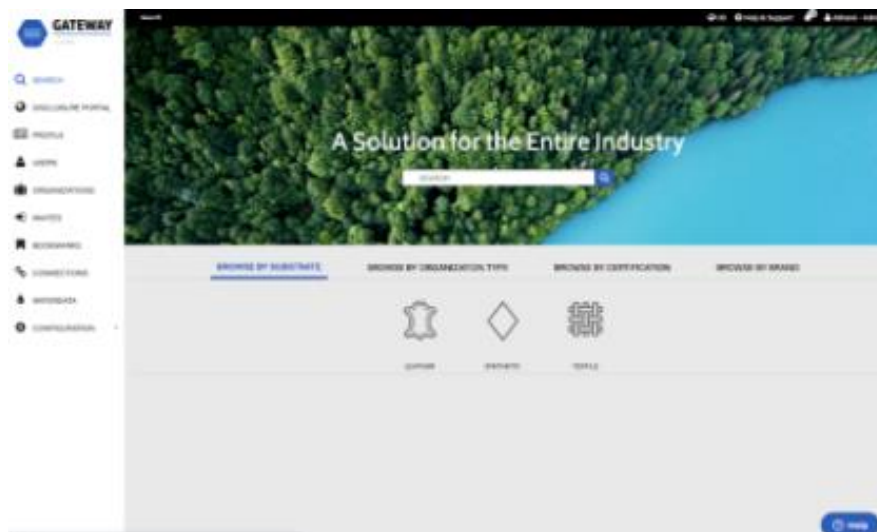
GATEWAY

SEARCH
DISCLOSURE PORTAL
PROFILE
USERS
ORGANIZATIONS
INVITES
BOOKMARKS
CONNECTIONS
MATERIALS
CONFIGURATION

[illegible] Help & Support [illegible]

A Solution for the Entire Industry

SEARCH

BROWSE BY SUBSTRATE
BROWSE BY ORGANIZATION TYPE
BROWSE BY CERTIFICATION
BROWSE BY BRAND

LEATHER
SYNTHETIC
TEXTILE

Help